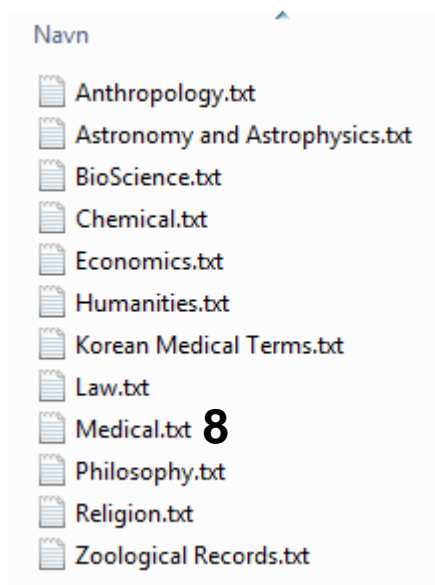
Navn

Anthropology.txt
Astronomy and Astrophysics.txt
BioScience.txt
Chemical.txt
Economics.txt
Humanities.txt
Korean Medical Terms.txt
Law.txt
Medical.txt 8
Philosophy.txt
Religion.txt
Zoological Records.txt